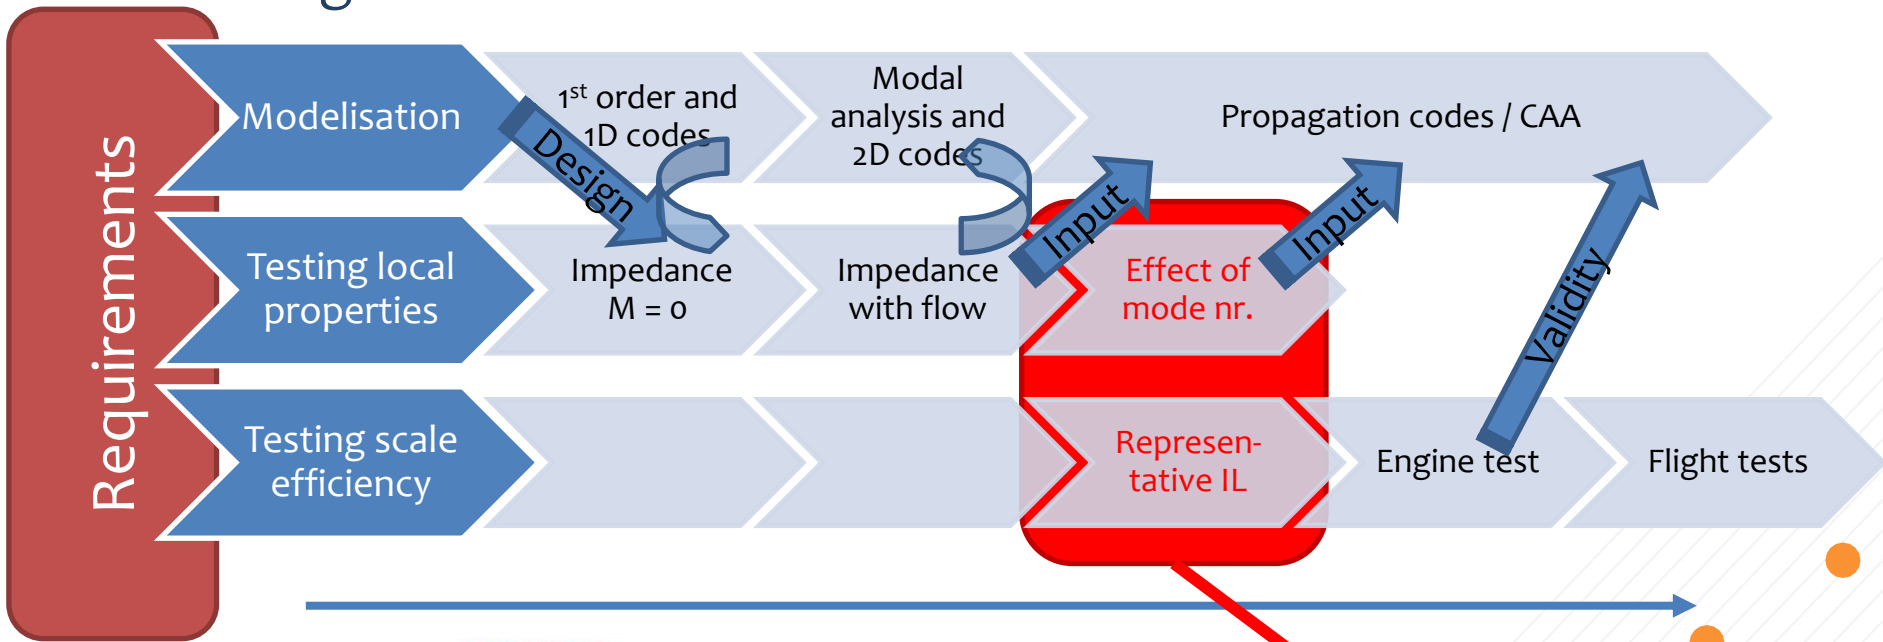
Requirements

Modelisation

$1^{st}$ order and 1D codes

Modal analysis and 2D codes

Propagation codes / CAA

Design

Testing local properties

Impedance M = 0

Impedance with flow

Input

Effect of mode nr.

Input

Validity

Testing scale efficiency

Represen-tative IL

Engine test

Flight tests